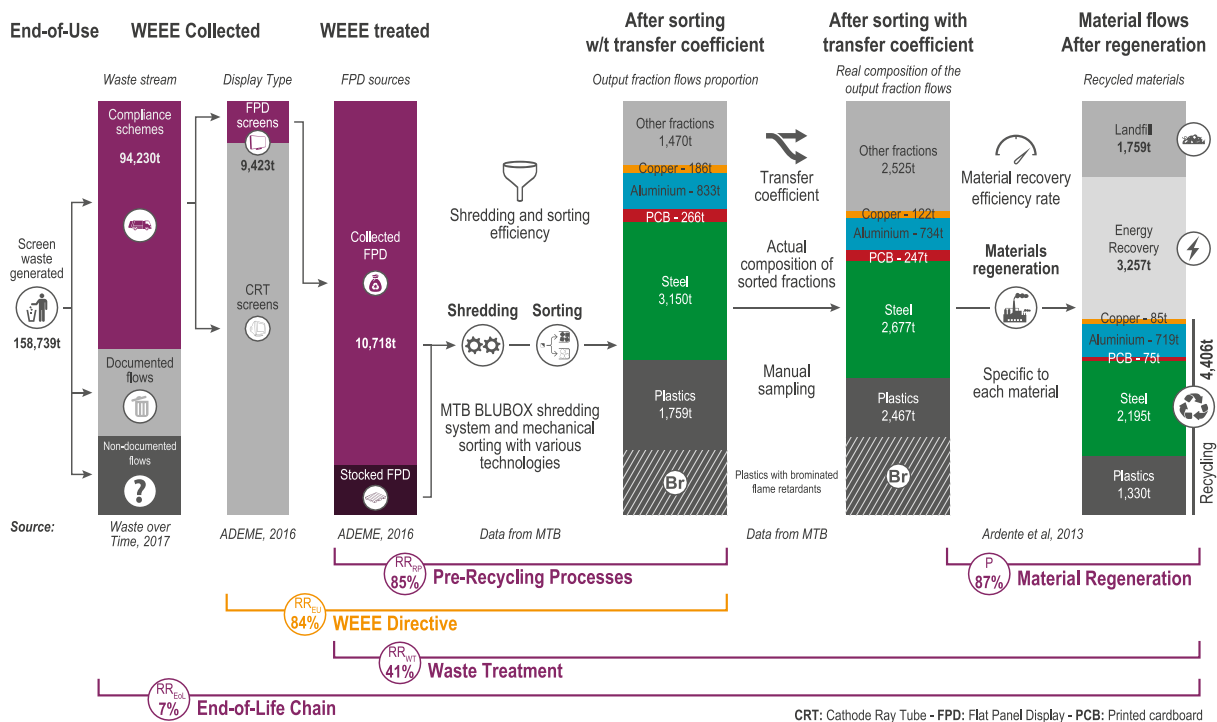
End-of-Use

WEEE Collected

WEEE treated

After sorting w/t transfer coefficient

After sorting with transfer coefficient

Material flows After regeneration

Waste stream

Display Type

FPD sources

Output fraction flows proportion

Real composition of the output fraction flows

Recycled materials

Screen waste generated

158,739t

Compliance schemes

94,230t

Documented flows

Non-documented flows

FPD screens

9,423t

CRT screens

Collected FPD

10,718t

Stocked FPD

Shredding and sorting efficiency

Shredding

Sorting

MTB BLUBOX shredding system and mechanical sorting with various technologies

Other fractions 1,470t

Copper - 186t

Aluminium - 833t

PCB - 266t

Steel 3,150t

Plastics 1,759t

Br

Transfer coefficient

Actual composition of sorted fractions

Manual sampling

Plastics with brominated flame retardants

Other fractions 2,525t

Copper - 122t

Aluminium - 734t

PCB - 247t

Steel 2,677t

Plastics 2,467t

Br

Material recovery efficiency rate

Materials regeneration

Specific to each material

Landfill 1,759t

Energy Recovery 3,257t

Copper - 85t

Aluminium - 719t

PCB - 75t

Steel 2,195t

Plastics 1,330t

4,406t

Recycling

Source:

Waste over Time, 2017

ADEME, 2016

ADEME, 2016

Data from MTB

Data from MTB

Ardente et al, 2013

$RR_{RP}$ 85% Pre-Recycling Processes

P 87% Material Regeneration

$RR_{EU}$ 84% WEEE Directive

$RR_{WT}$ 41% Waste Treatment

$RR_{EoL}$ 7% End-of-Life Chain

CRT: Cathode Ray Tube - FPD: Flat Panel Display - PCB: Printed cardboard